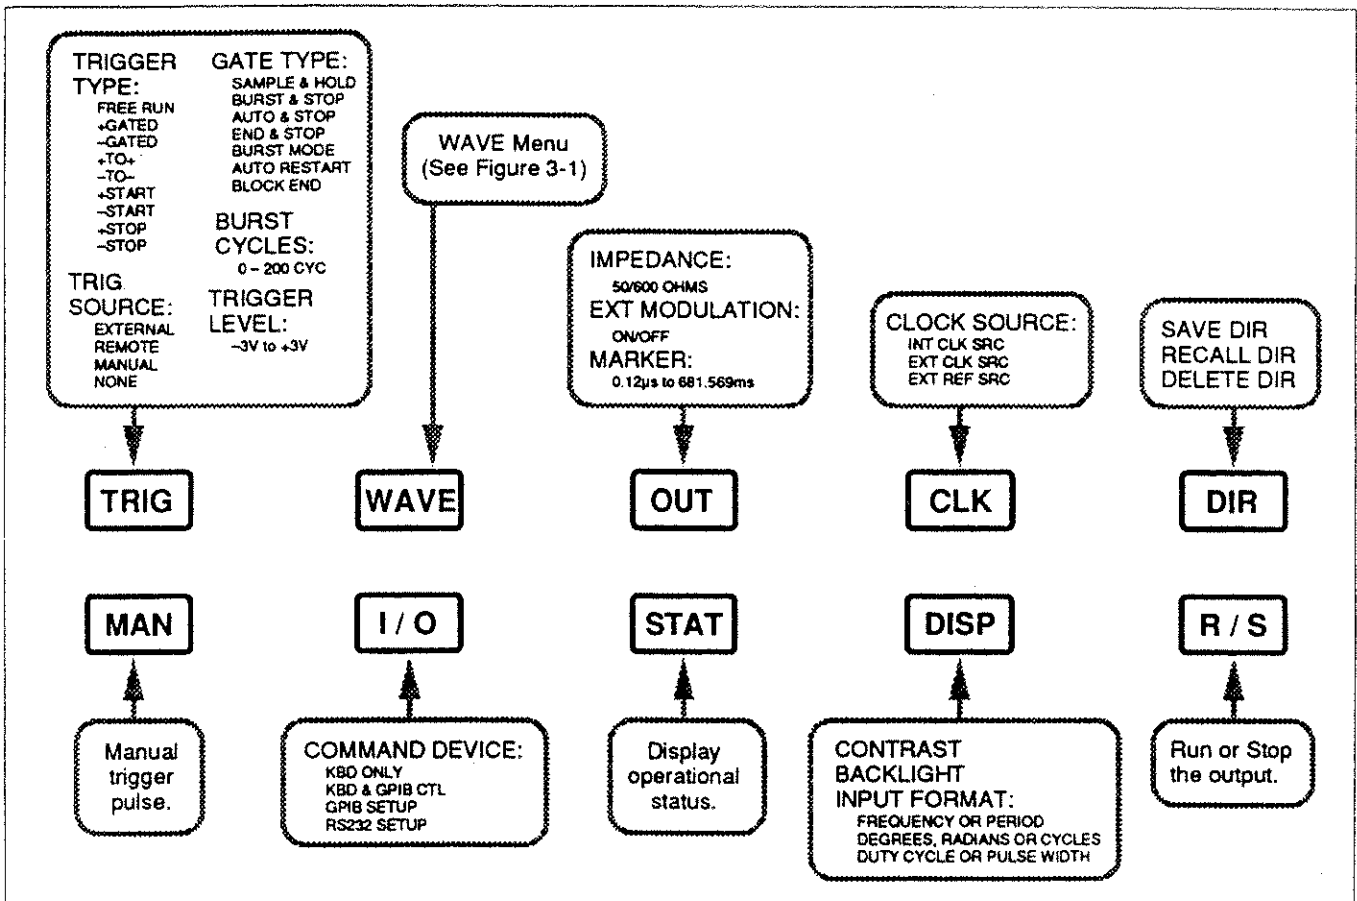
TRIGGER TYPE:
FREE RUN
+GATED
–GATED
+TO+
–TO–
+START
–START
+STOP
–STOP

GATE TYPE:
SAMPLE & HOLD
BURST & STOP
AUTO & STOP
END & STOP
BURST MODE
AUTO RESTART
BLOCK END

BURST CYCLES:
0 – 200 CYC

TRIG SOURCE:
EXTERNAL
REMOTE
MANUAL
NONE

TRIGGER LEVEL:
–3V to +3V

WAVE Menu
(See Figure 3-1)

IMPEDANCE:
50/600 OHMS
EXT MODULATION:
ON/OFF
MARKER:
0.12μs to 681.569ms

CLOCK SOURCE:
INT CLK SRC
EXT CLK SRC
EXT REF SRC

SAVE DIR
RECALL DIR
DELETE DIR

TRIG

WAVE

OUT

CLK

DIR

MAN

I / O

STAT

DISP

R / S

Manual trigger pulse.

COMMAND DEVICE:
KBD ONLY
KBD & GPIB CTL
GPIB SETUP
RS232 SETUP

Display operational status.

CONTRAST
BACKLIGHT
INPUT FORMAT:
FREQUENCY OR PERIOD
DEGREES, RADIANS OR CYCLES
DUTY CYCLE OR PULSE WIDTH

Run or Stop the output.